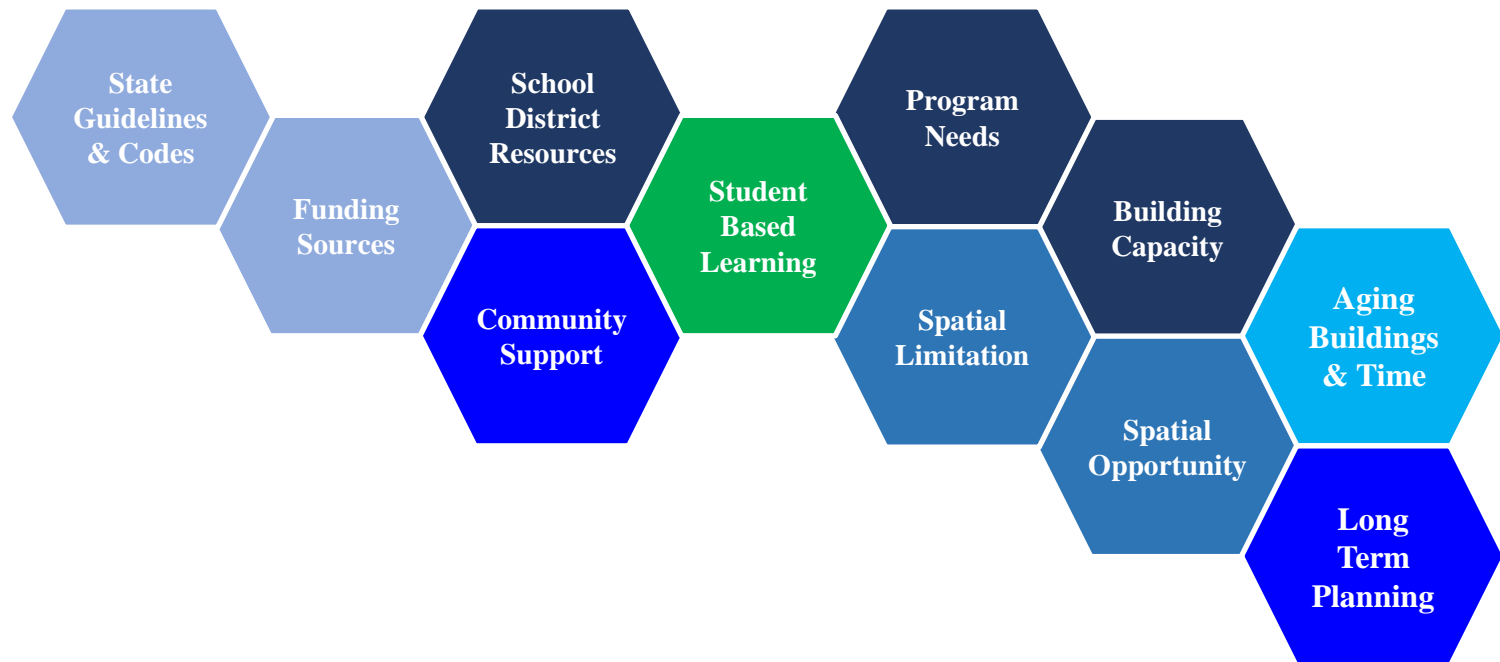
State Guidelines & Codes

Funding Sources

School District Resources

Community Support

Student Based Learning

Program Needs

Spatial Limitation

Building Capacity

Spatial Opportunity

Aging Buildings & Time

Long Term Planning